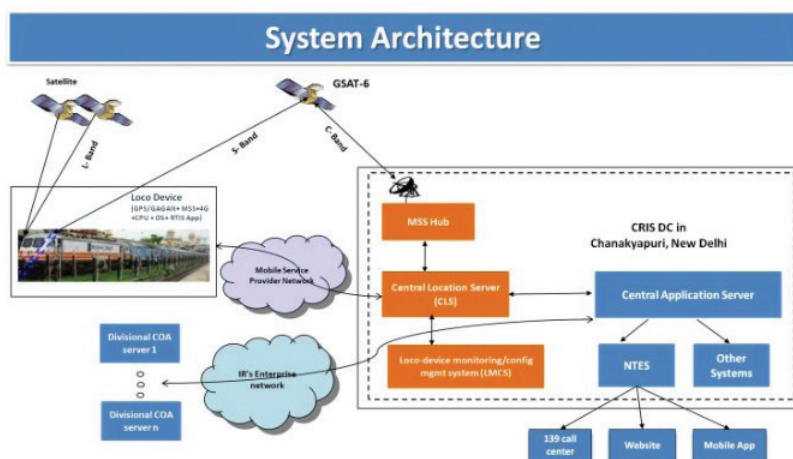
System Architecture

Satellite

GSAT-6

L- Band

S- Band

C- Band

Loco Device
(GPS/GAGAN+ MSS+4G +CPU + OS+ RTIS App)

MSS Hub

CRIS DC in Chanakyapuri, New Delhi

Mobile Service Provider Network

Central Location Server (CLS)

Central Application Server

Divisional COA server 1

Divisional COA server n

IR's Enterprise network

Loco-device monitoring/config mgmt system (LMCS)

NTES

Other Systems

139 call center

Website

Mobile App